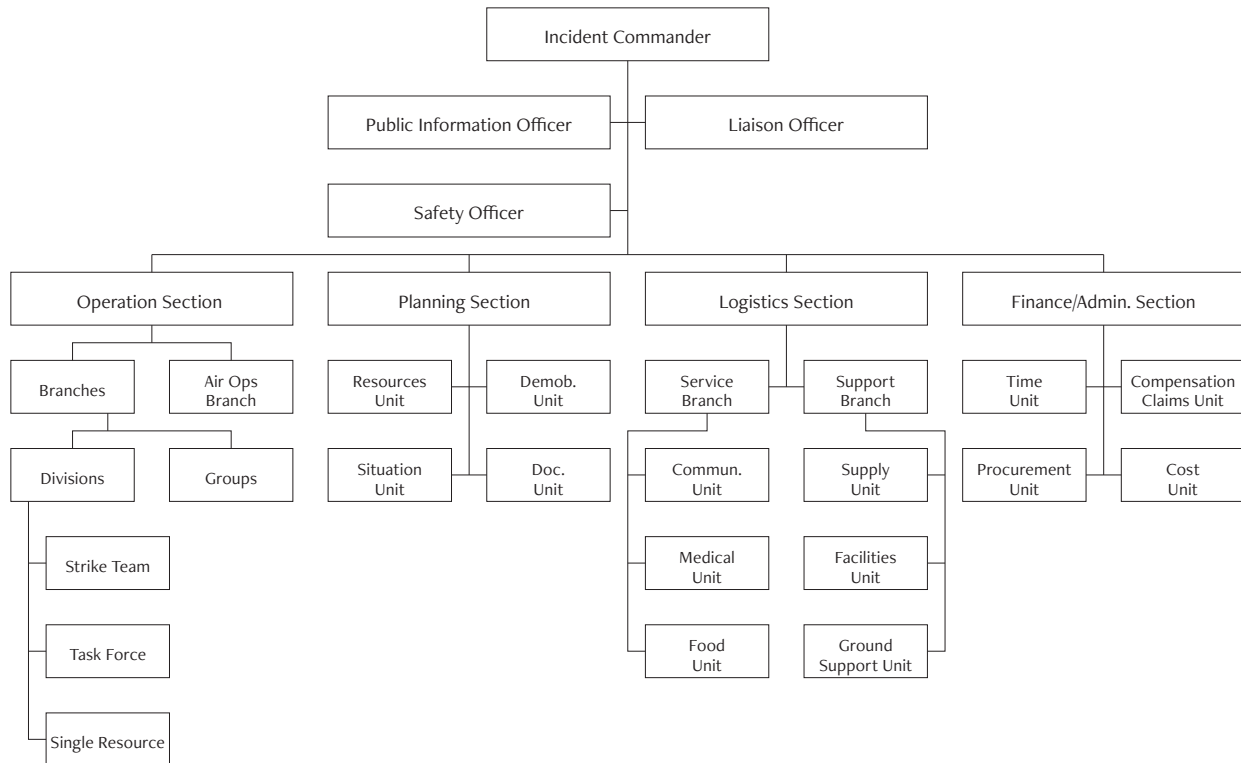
Incident Commander

Public Information Officer

Liaison Officer

Safety Officer

Operation Section

Branches

Air Ops Branch

Divisions

Groups

Strike Team

Task Force

Single Resource

Planning Section

Resources Unit

Demob. Unit

Situation Unit

Doc. Unit

Logistics Section

Service Branch

Support Branch

Commun. Unit

Medical Unit

Food Unit

Supply Unit

Facilities Unit

Ground Support Unit

Finance/Admin. Section

Time Unit

Compensation Claims Unit

Procurement Unit

Cost Unit